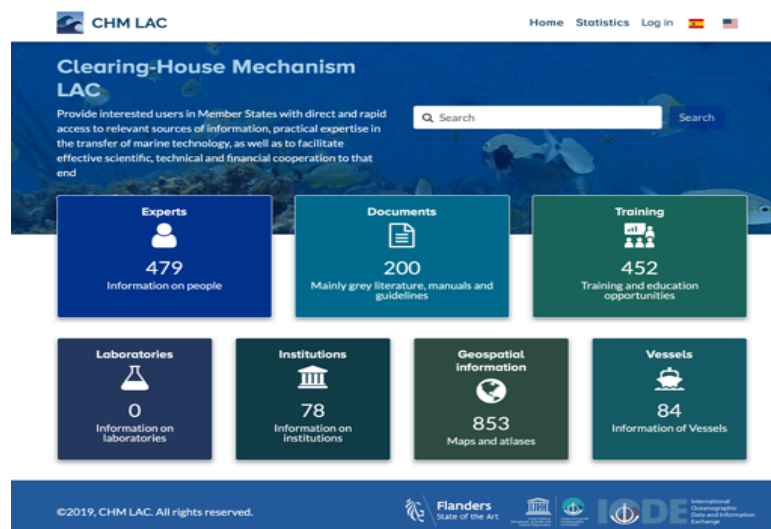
CHM LAC

Home Statistics Log in

Clearing-House Mechanism LAC

Provide interested users in Member States with direct and rapid access to relevant sources of information, practical expertise in the transfer of marine technology, as well as to facilitate effective scientific, technical and financial cooperation to that end

Search

Search

Experts
479
Information on people

Documents
200
Mainly grey literature, manuals and guidelines

Training
452
Training and education opportunities

Laboratories
0
Information on laboratories

Institutions
78
Information on institutions

Geospatial information
853
Maps and atlases

Vessels
84
Information of Vessels

©2019, CHM LAC. All rights reserved.

Flanders
State of the Art

IODE
International Oceanographic Data and Information Exchange